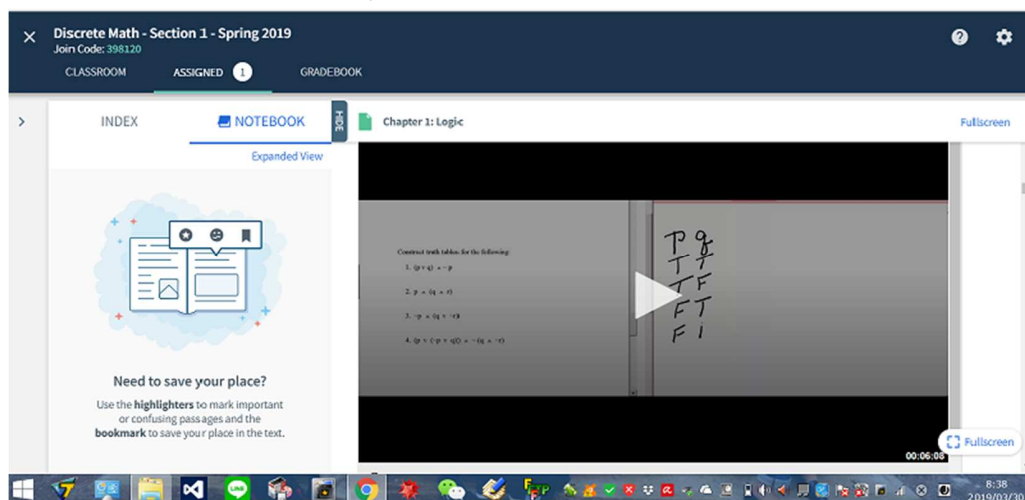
Discrete Math - Section 1 - Spring 2019
Join Code: 398120

CLASSROOM ASSIGNED 1 GRADEBOOK

INDEX NOTEBOOK HIDE

Chapter 1: Logic

Fullscreen

Expanded View

Construct truth tables for the following:
1. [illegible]
2. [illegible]
3. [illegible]
4. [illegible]

p q
T T
T F
F T
F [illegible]

00:06:08

Need to save your place?

Use the **highlighters** to mark important or confusing passages and the **bookmark** to save your place in the text.

Fullscreen

8:38
2019/03/30